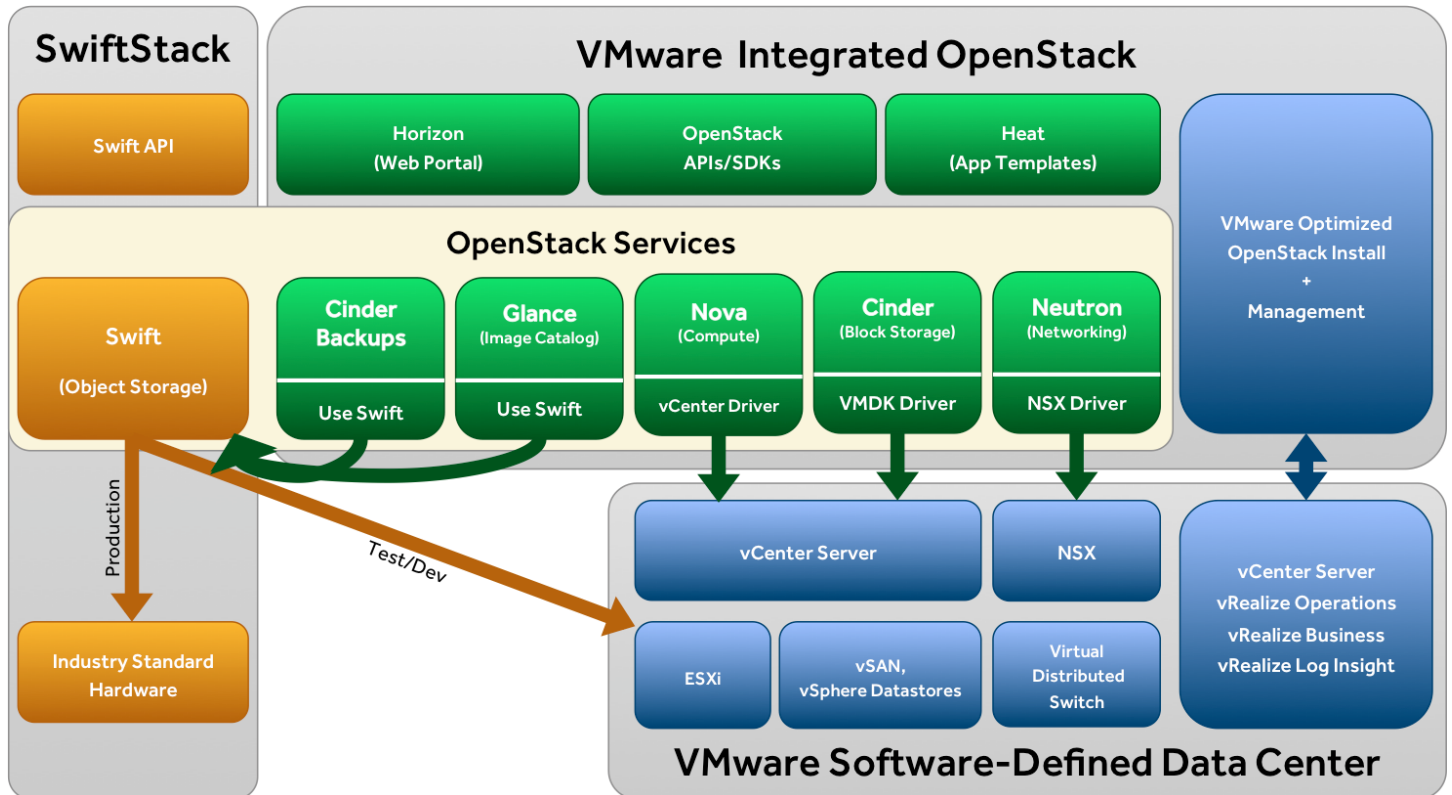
SwiftStack

Swift API

VMware Integrated OpenStack

Horizon
(Web Portal)

OpenStack
APIs/SDKs

Heat
(App Templates)

VMware Optimized
OpenStack Install
+
Management

OpenStack Services

Swift
(Object Storage)

Cinder
Backups
Use Swift

Glance
(Image Catalog)
Use Swift

Nova
(Compute)
vCenter Driver

Cinder
(Block Storage)
VMDK Driver

Neutron
(Networking)
NSX Driver

Production

Test/Dev

vCenter Server

NSX

vCenter Server
vRealize Operations
vRealize Business
vRealize Log Insight

Industry Standard
Hardware

ESXi

vSAN,
vSphere Datastores

Virtual
Distributed
Switch

VMware Software-Defined Data Center